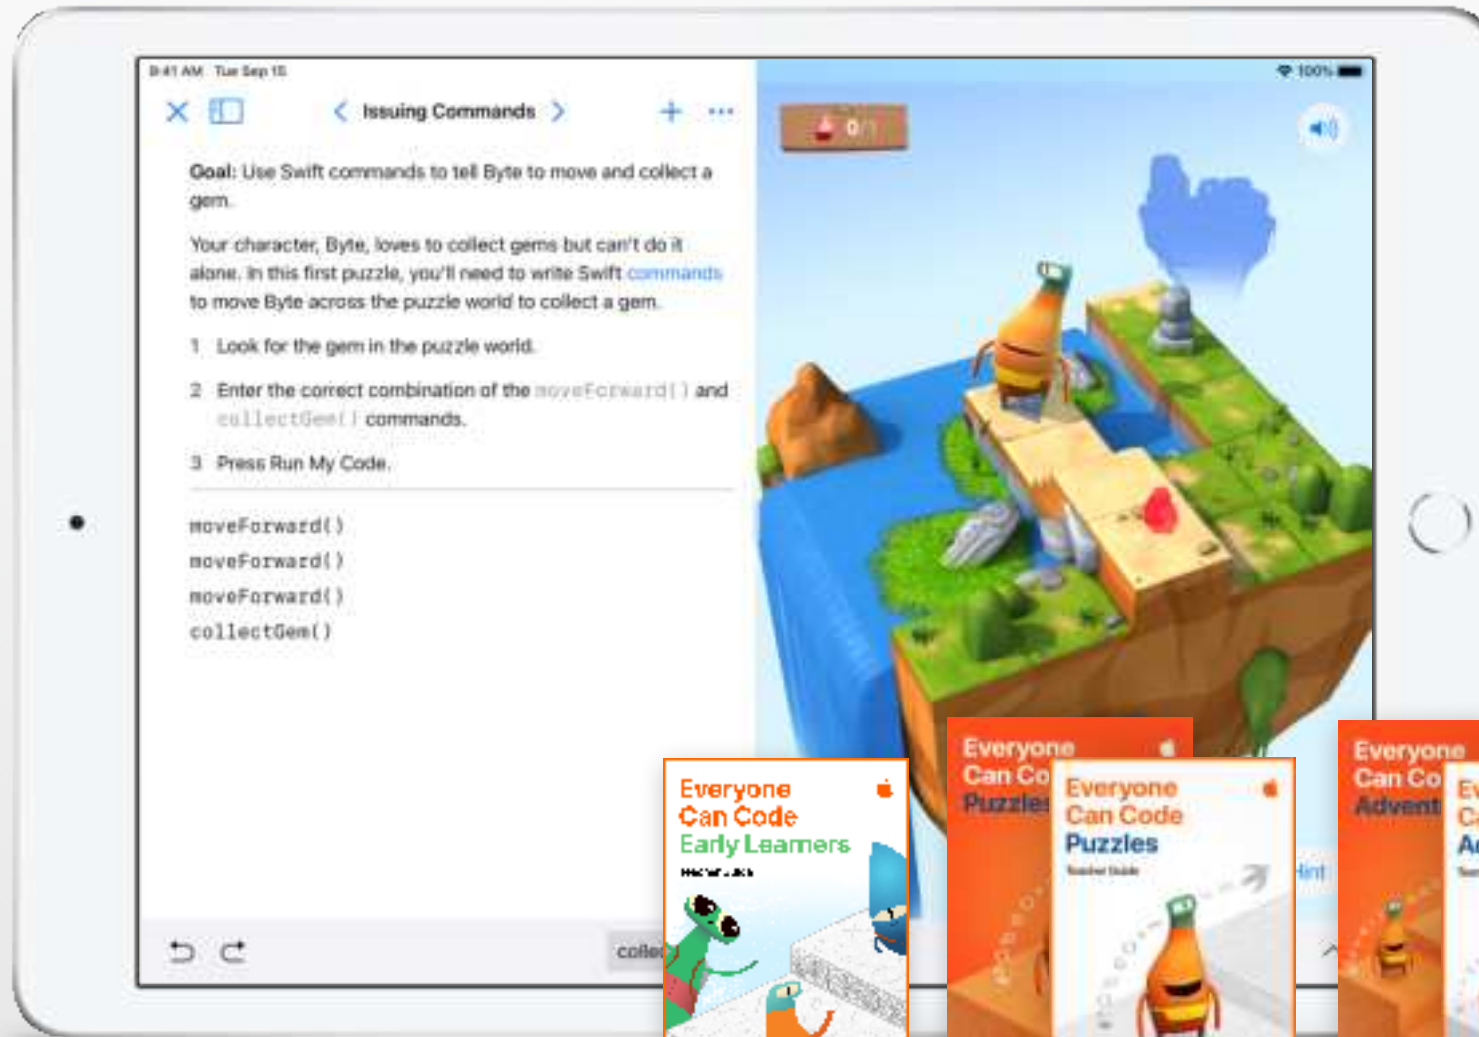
9:41 AM Tue Sep 15

100%

Issuing Commands

0/1

Goal: Use Swift commands to tell Byte to move and collect a gem.

Your character, Byte, loves to collect gems but can't do it alone. In this first puzzle, you'll need to write Swift commands to move Byte across the puzzle world to collect a gem.

1 Look for the gem in the puzzle world.

2 Enter the correct combination of the moveForward() and collectGem() commands.

3 Press Run My Code.

moveForward()
moveForward()
moveForward()
collectGem()

colle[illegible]

Hint

Everyone Can Code Early Learners

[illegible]

Everyone Can Co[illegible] Puzzles

Everyone Can Code Puzzles

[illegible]

Everyone Can Co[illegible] Advent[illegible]

Ev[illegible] C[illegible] A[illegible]